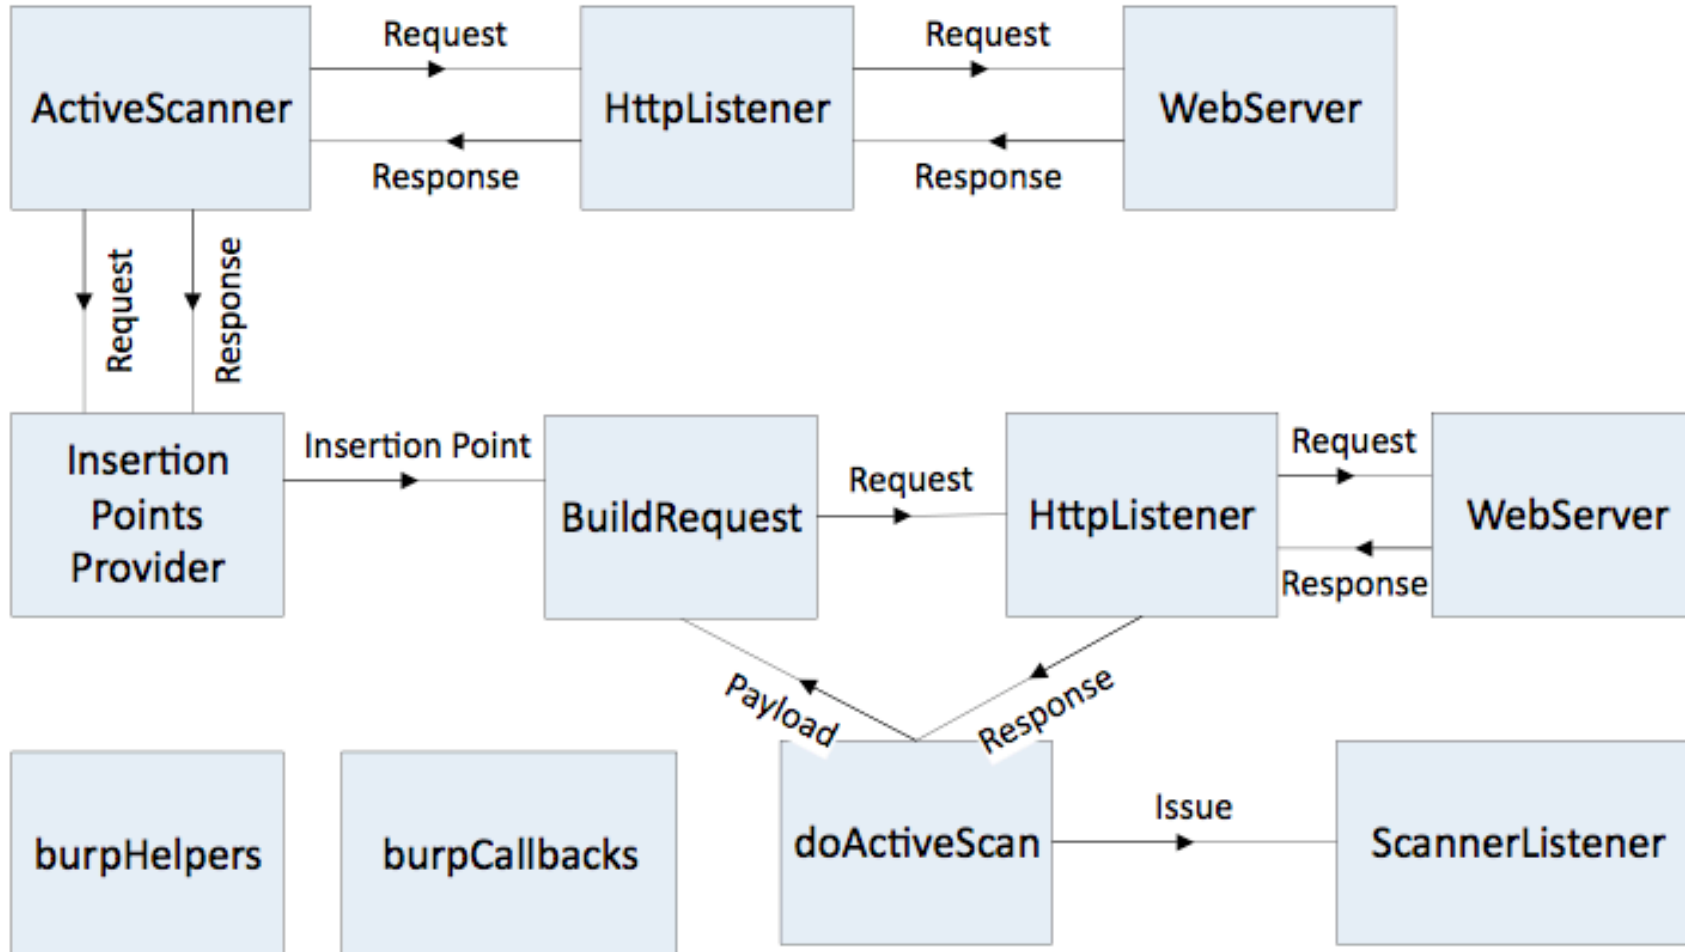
ActiveScanner
Request
Response
HttpListener
Request
Response
WebServer

Request
Response

Insertion Points Provider
Insertion Point
BuildRequest
Request
HttpListener
Request
Response
WebServer

Payload
Response

burpHelpers
burpCallbacks
doActiveScan
Issue
ScannerListener